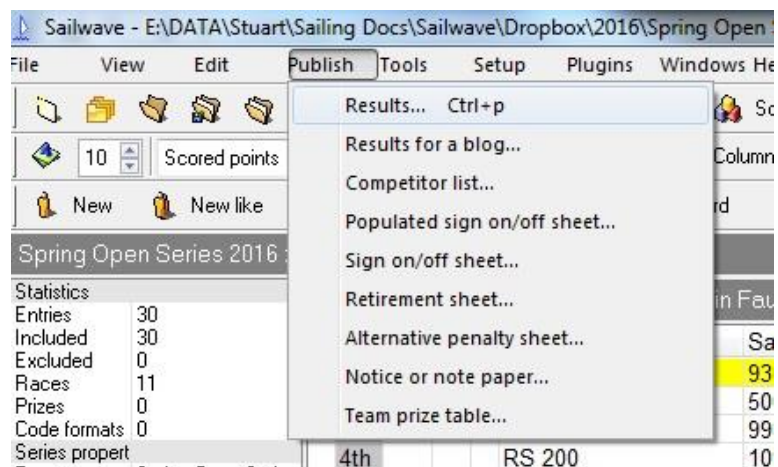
Sailwave - E:\DATA\Stuart\Sailing Docs\Sailwave\Dropbox\2016\Spring Open

File View Edit Publish Tools Setup Plugins Windows He

10 Scored points

New New like

Spring Open Series 2016

Results... Ctrl+p
Results for a blog...
Competitor list...
Populated sign on/off sheet...
Sign on/off sheet...
Retirement sheet...
Alternative penalty sheet...
Notice or note paper...
Team prize table...

Sc
Column
rd

| Statistics | |
|---|---|
| Entries | 30 |
| Included | 30 |
| Excluded | 0 |
| Races | 11 |
| Prizes | 0 |
| Code formats | 0 |
| Series propert | |

n Fau
Sa
93
50
99
4th RS 200 10